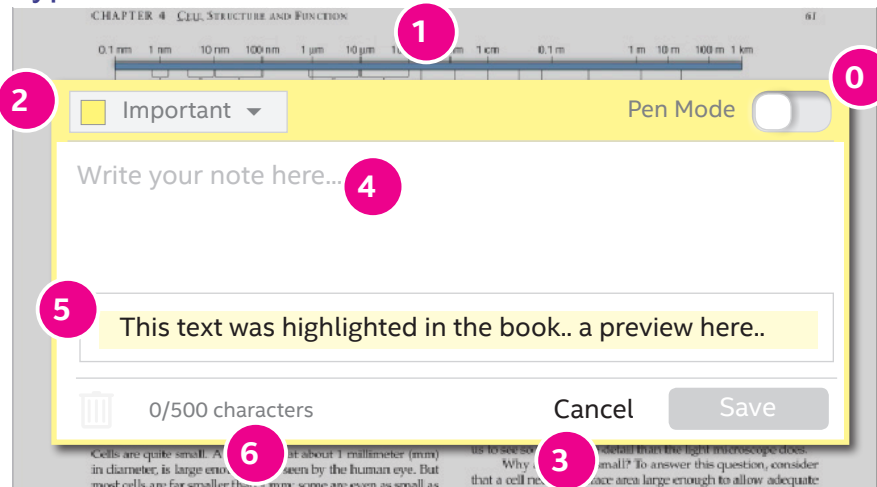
CHAPTER 4 CELL STRUCTURE AND FUNCTION

61

0.1 nm 1 nm 10 nm 100 nm 1 µm 10 µm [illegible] 1 cm 0.1 m 1 m 10 m 100 m 1 km

1

0

2

Important

Pen Mode

Write your note here...

4

5

This text was highlighted in the book.. a preview here..

0/500 characters

Cancel

Save

Cells are quite small. A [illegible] at about 1 millimeter (mm) in diameter, is large enou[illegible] seen by the human eye. But most cells are far smaller th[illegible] some are even as small as

6

us to see so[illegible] detail than the light microscope does.

Why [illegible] small? To answer this question, consider that a cell ne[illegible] ace area large enough to allow adequate

3